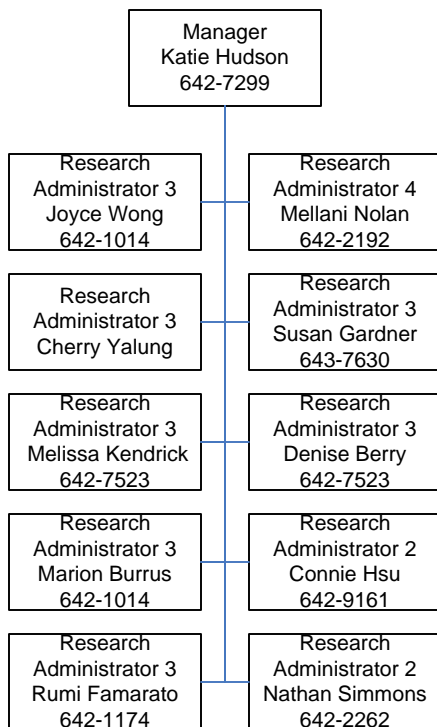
Manager
Katie Hudson
642-7299

Research
Administrator 3
Joyce Wong
642-1014

Research
Administrator 4
Mellani Nolan
642-2192

Research
Administrator 3
Cherry Yalung

Research
Administrator 3
Susan Gardner
643-7630

Research
Administrator 3
Melissa Kendrick
642-7523

Research
Administrator 3
Denise Berry
642-7523

Research
Administrator 3
Marion Burrus
642-1014

Research
Administrator 2
Connie Hsu
642-9161

Research
Administrator 3
Rumi Famarato
642-1174

Research
Administrator 2
Nathan Simmons
642-2262